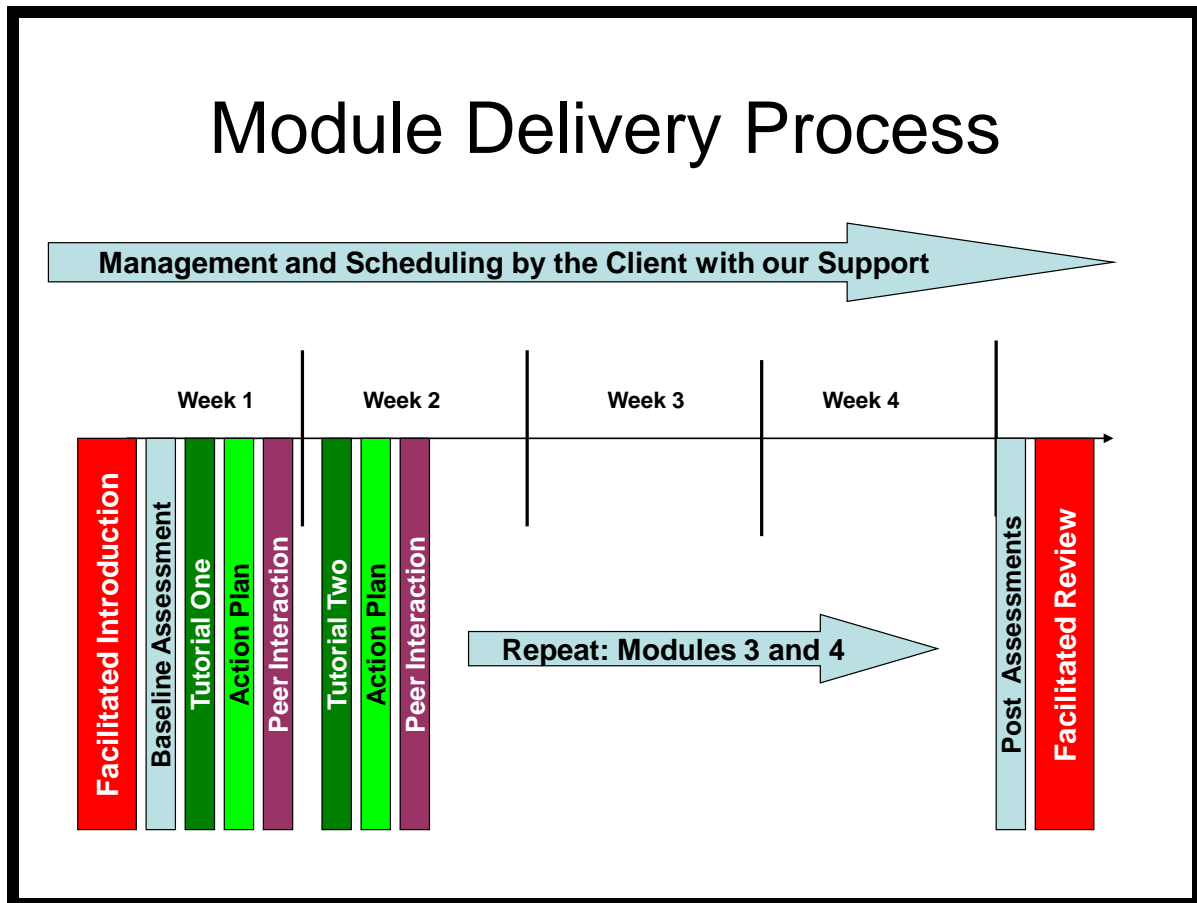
Module Delivery Process

Management and Scheduling by the Client with our Support

Week 1

Week 2

Week 3

Week 4

Facilitated Introduction

Baseline Assessment

Tutorial One

Action Plan

Peer Interaction

Tutorial Two

Action Plan

Peer Interaction

Repeat: Modules 3 and 4

Post Assessments

Facilitated Review